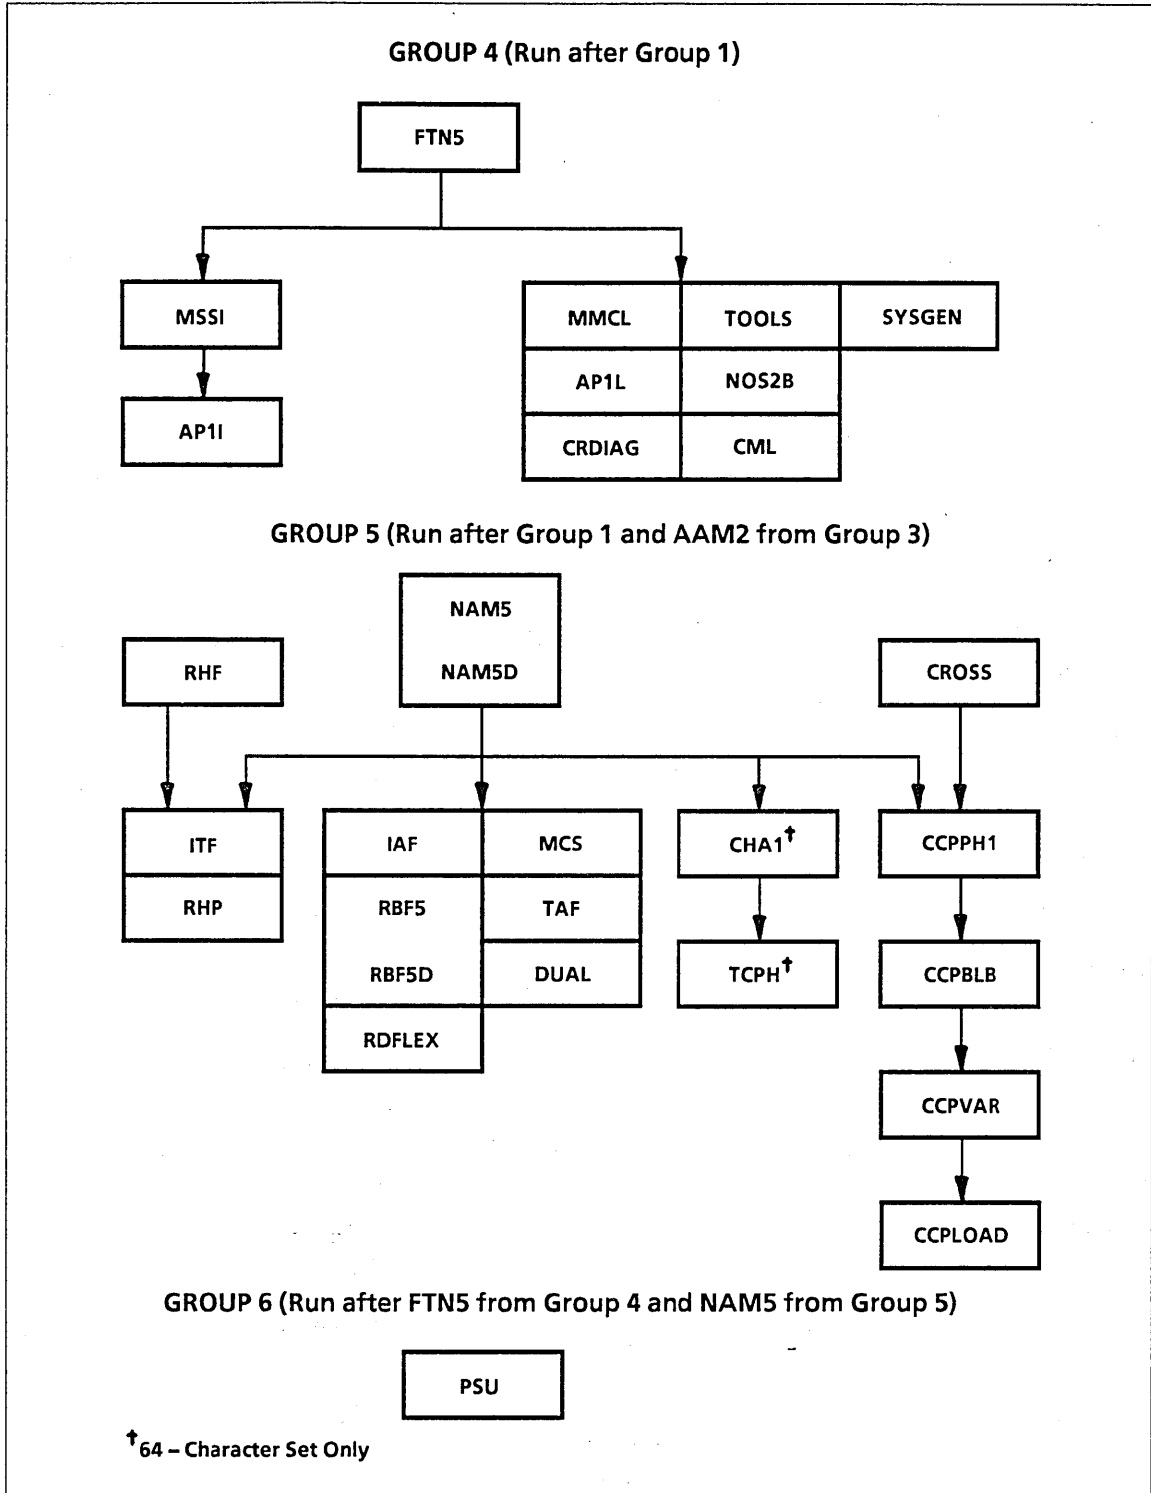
GROUP 4 (Run after Group 1)

FTN5

MSSI

AP1I

MMCL

TOOLS

SYSGEN

AP1L

NOS2B

CRDIAG

CML

GROUP 5 (Run after Group 1 and AAM2 from Group 3)

NAM5

NAM5D

RHF

CROSS

ITF

RHP

IAF

MCS

RBF5

TAF

RBF5D

DUAL

RDFLEX

CHA1†

TCPH†

CCPPH1

CCPBLB

CCPVAR

CCPLOAD

GROUP 6 (Run after FTN5 from Group 4 and NAM5 from Group 5)

PSU

†64 – Character Set Only